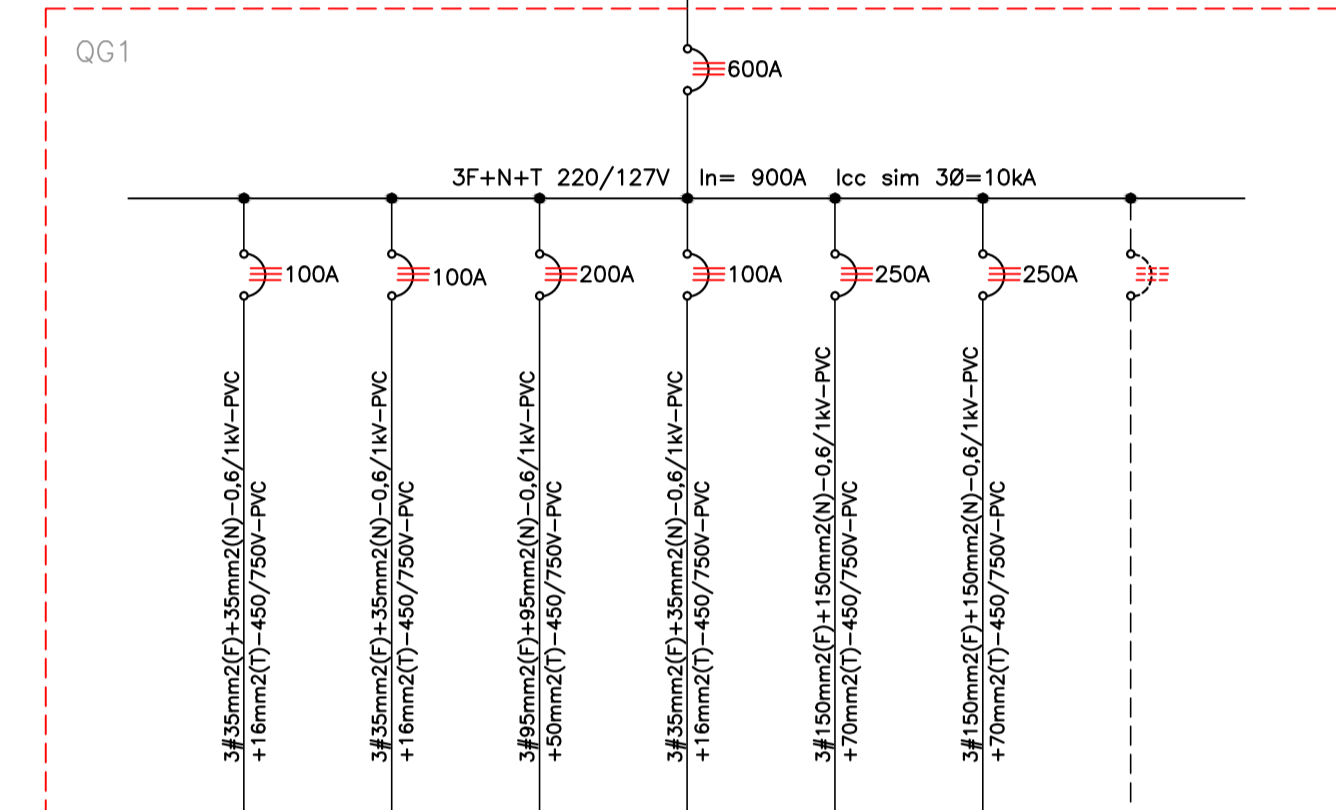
QG1

600A

3F+N+T 220/127V In= 900A Icc sim 3Ø=10kA

100A

100A

200A

100A

250A

250A

3#35mm2(F)+35mm2(N)-0,6/1kV-PVC
+16mm2(T)-450/750V-PVC

3#35mm2(F)+35mm2(N)-0,6/1kV-PVC
+16mm2(T)-450/750V-PVC

3#95mm2(F)+95mm2(N)-0,6/1kV-PVC
+50mm2(T)-450/750V-PVC

3#35mm2(F)+35mm2(N)-0,6/1kV-PVC
+16mm2(T)-450/750V-PVC

3#150mm2(F)+150mm2(N)-0,6/1kV-PVC
+70mm2(T)-450/750V-PVC

3#150mm2(F)+150mm2(N)-0,6/1kV-PVC
+70mm2(T)-450/750V-PVC